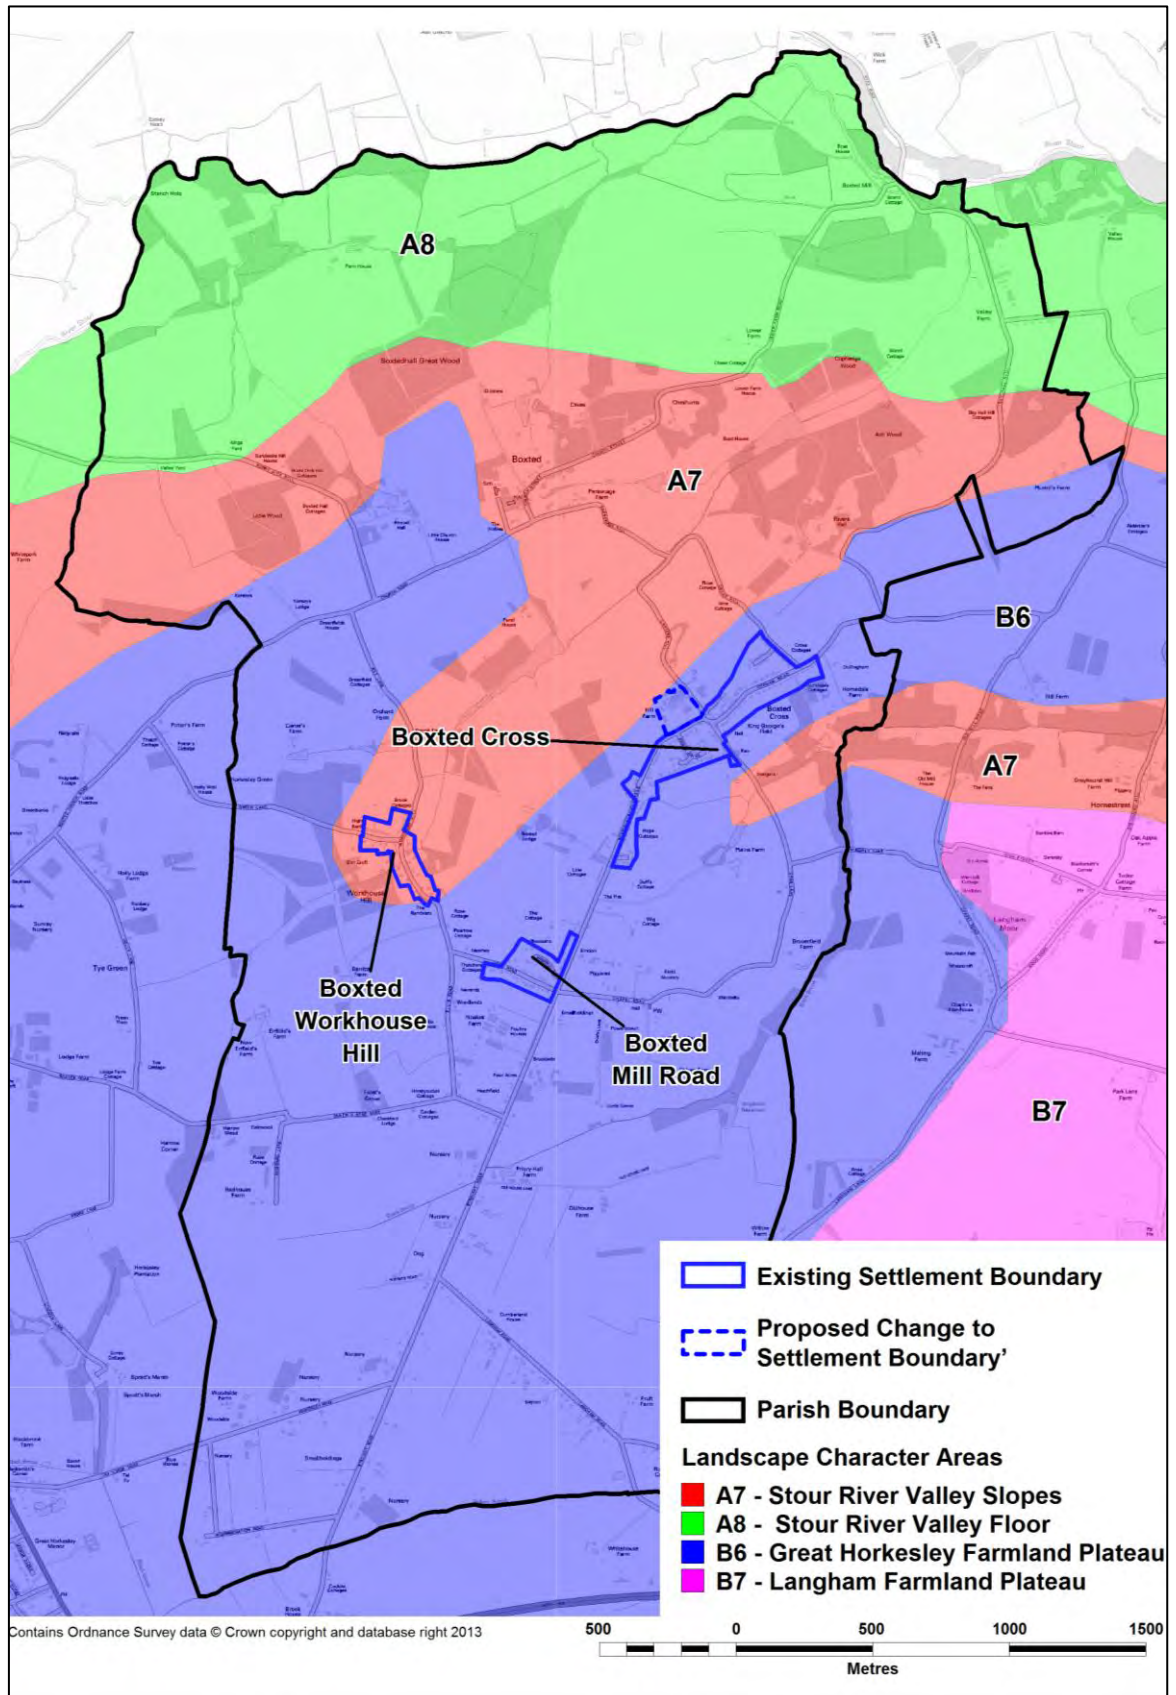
A8

A7

B6

A7

B7

Boxted Cross

Boxted Workhouse Hill

Boxted Mill Road

Boxted

Existing Settlement Boundary

Proposed Change to Settlement Boundary'

Parish Boundary

Landscape Character Areas

A7 - Stour River Valley Slopes
A8 - Stour River Valley Floor
B6 - Great Horkesley Farmland Plateau
B7 - Langham Farmland Plateau

Contains Ordnance Survey data © Crown copyright and database right 2013

500 0 500 1000 1500

Metres